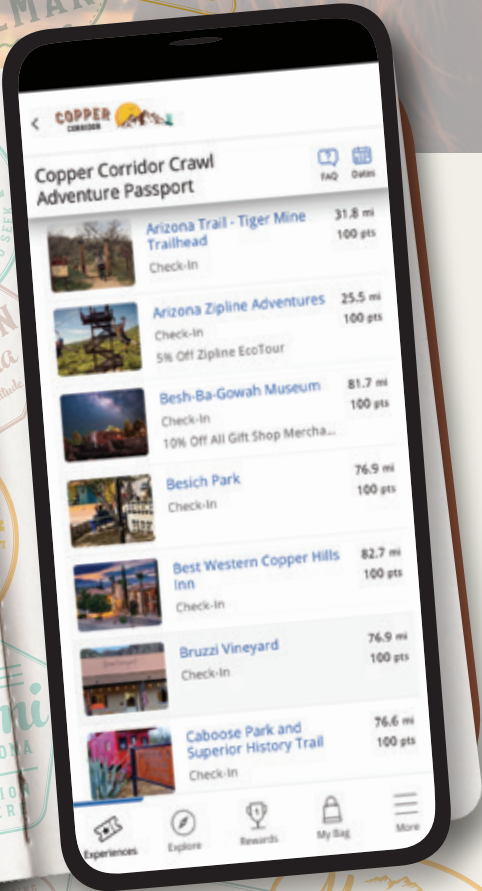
COPPER CORRIDOR

Copper Corridor Crawl Adventure Passport

FAQ Dates

Arizona Trail - Tiger Mine Trailhead
Check-In
31.8 mi
100 pts

Arizona Zipline Adventures
Check-In
5% Off Zipline EcoTour
25.5 mi
100 pts

Besh-Ba-Gowah Museum
Check-In
10% Off All Gift Shop Mercha...
81.7 mi
100 pts

Besich Park
Check-In
76.9 mi
100 pts

Best Western Copper Hills Inn
Check-In
82.7 mi
100 pts

Bruzzi Vineyard
Check-In
76.9 mi
100 pts

Caboose Park and Superior History Trail
Check-In
76.6 mi
100 pts

Experiences
Explore
Rewards
My Bag
More